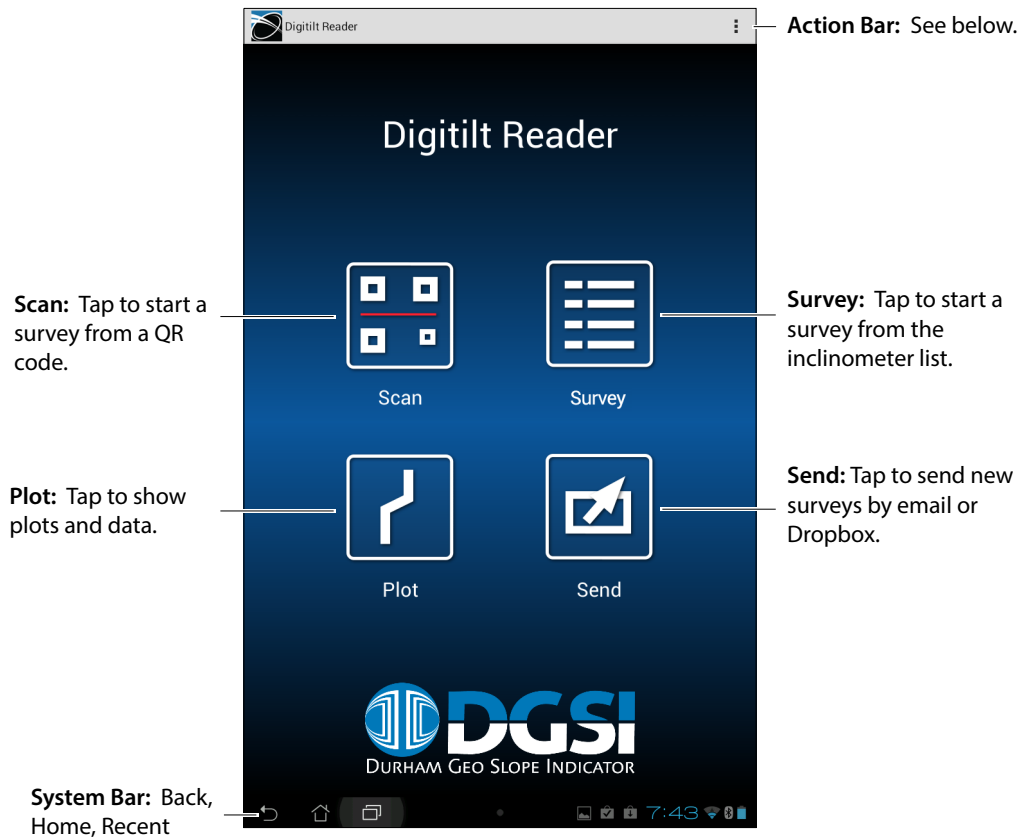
Digitilt Reader

**Action Bar:** See below.

Digitilt Reader

**Scan:** Tap to start a survey from a QR code.

Scan

Survey

**Survey:** Tap to start a survey from the inclinometer list.

**Plot:** Tap to show plots and data.

Plot

Send

**Send:** Tap to send new surveys by email or Dropbox.

DGSI
DURHAM GEO SLOPE INDICATOR

**System Bar:** Back, Home, Recent

7:43